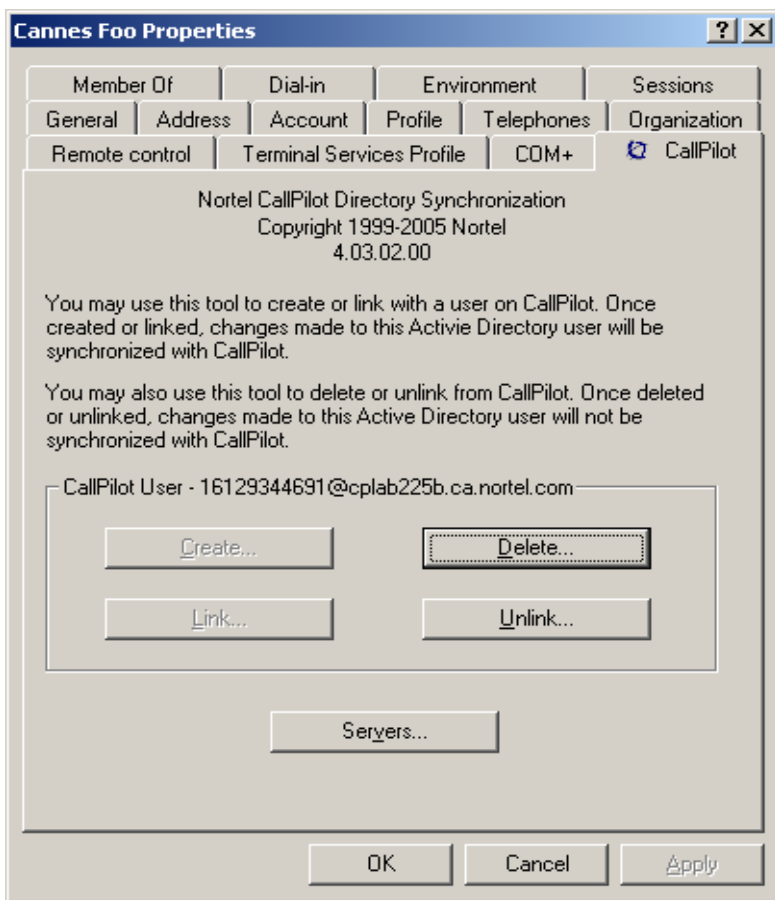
Cannes Foo Properties
?
X

Member Of
Dial-in
Environment
Sessions
General
Address
Account
Profile
Telephones
Organization
Remote control
Terminal Services Profile
COM+
CallPilot

Nortel CallPilot Directory Synchronization
Copyright 1999-2005 Nortel
4.03.02.00

You may use this tool to create or link with a user on CallPilot. Once created or linked, changes made to this Activie Directory user will be synchronized with CallPilot.

You may also use this tool to delete or unlink from CallPilot. Once deleted or unlinked, changes made to this Active Directory user will not be synchronized with CallPilot.

CallPilot User - 16129344691@cplab225b.ca.nortel.com

Create...
Delete...
Link...
Unlink...

Servers...

OK
Cancel
Apply